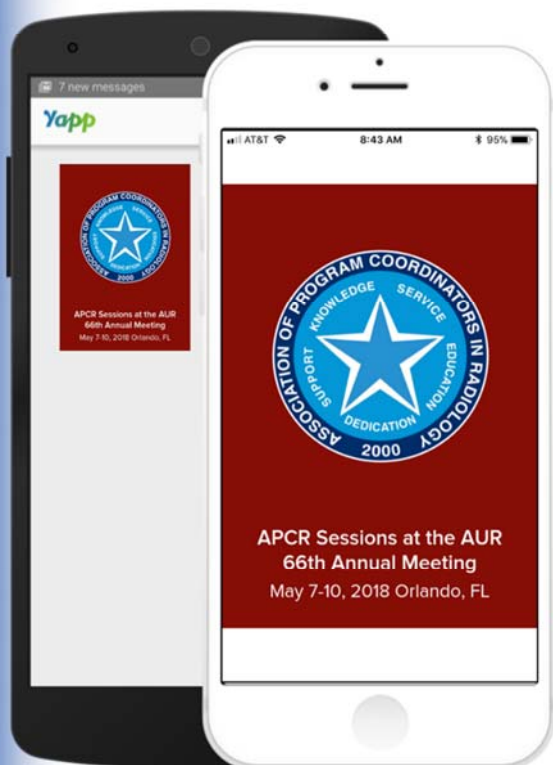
7 new messages

Yapp

ASSOCIATION OF PROGRAM COORDINATORS IN RADIOLOGY
KNOWLEDGE SERVICE EDUCATION DEDICATION

APCR Sessions at the AUR 66th Annual Meeting
May 7-10, 2018 Orlando, FL

AT&T 8:43 AM 95%

ASSOCIATION OF PROGRAM COORDINATORS IN RADIOLOGY
KNOWLEDGE SERVICE SUPPORT EDUCATION DEDICATION
2000

APCR Sessions at the AUR 66th Annual Meeting
May 7-10, 2018 Orlando, FL